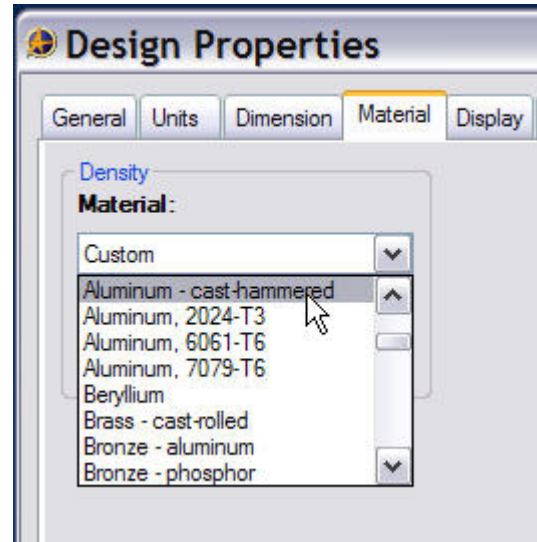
Design Properties

General
Units
Dimension
Material
Display

Density
Material:

Custom

Aluminum - cast-hammered
Aluminum, 2024-T3
Aluminum, 6061-T6
Aluminum, 7079-T6
Beryllium
Brass - cast-rolled
Bronze - aluminum
Bronze - phosphor